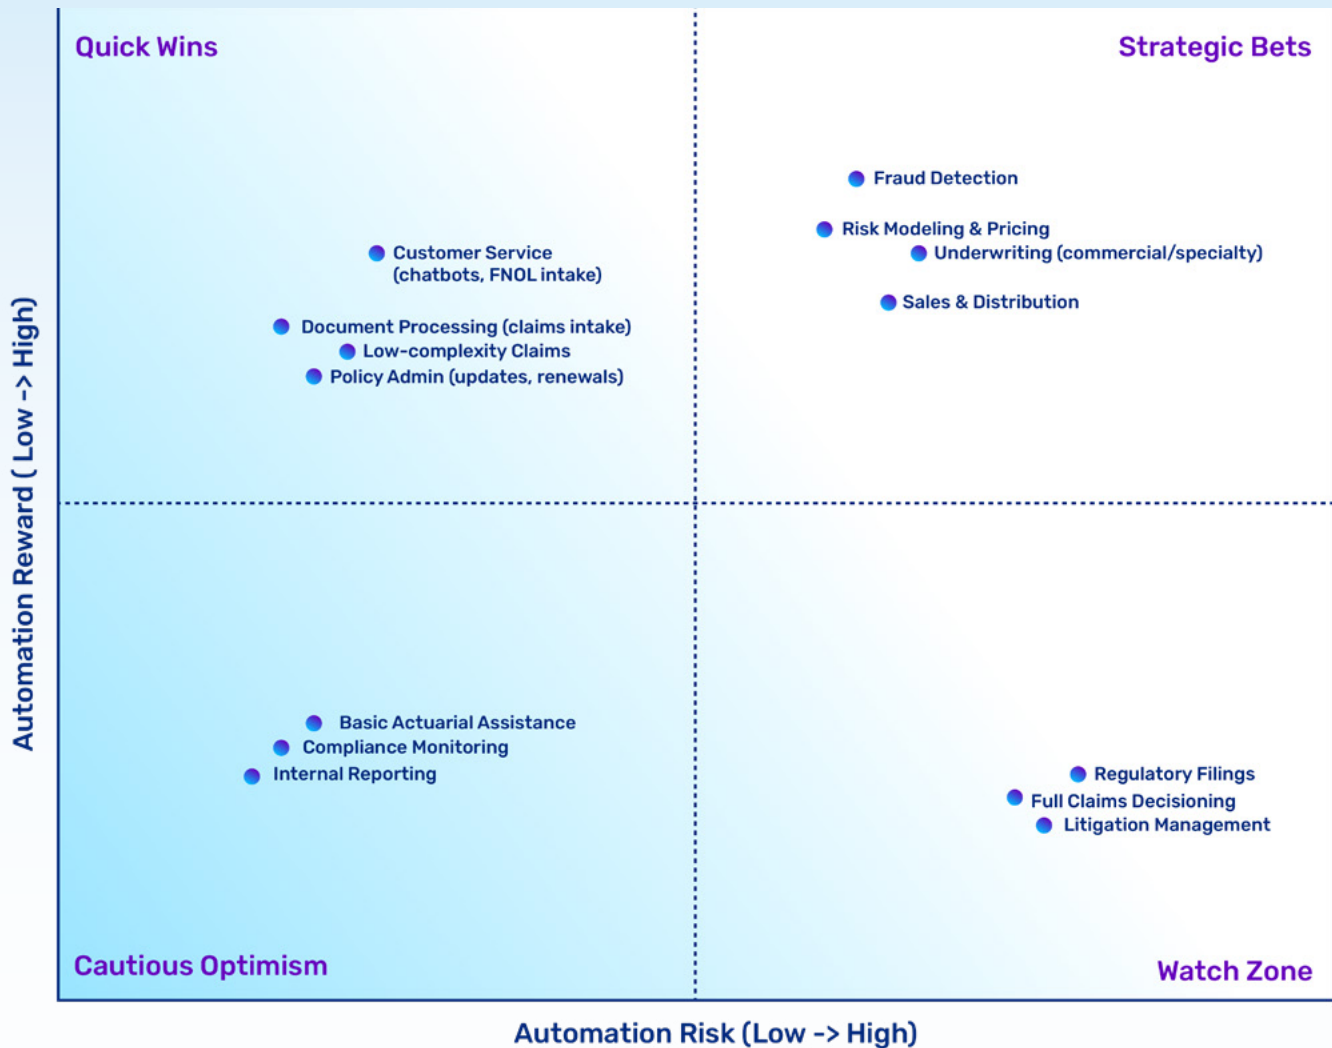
Quick Wins

Strategic Bets

Fraud Detection

Risk Modeling & Pricing

Underwriting (commercial/specialty)

Sales & Distribution

Customer Service (chatbots, FNOL intake)

Document Processing (claims intake)

Low-complexity Claims

Policy Admin (updates, renewals)

Automation Reward ( Low -> High)

Basic Actuarial Assistance

Compliance Monitoring

Internal Reporting

Regulatory Filings

Full Claims Decisioning

Litigation Management

Cautious Optimism

Watch Zone

Automation Risk (Low -> High)